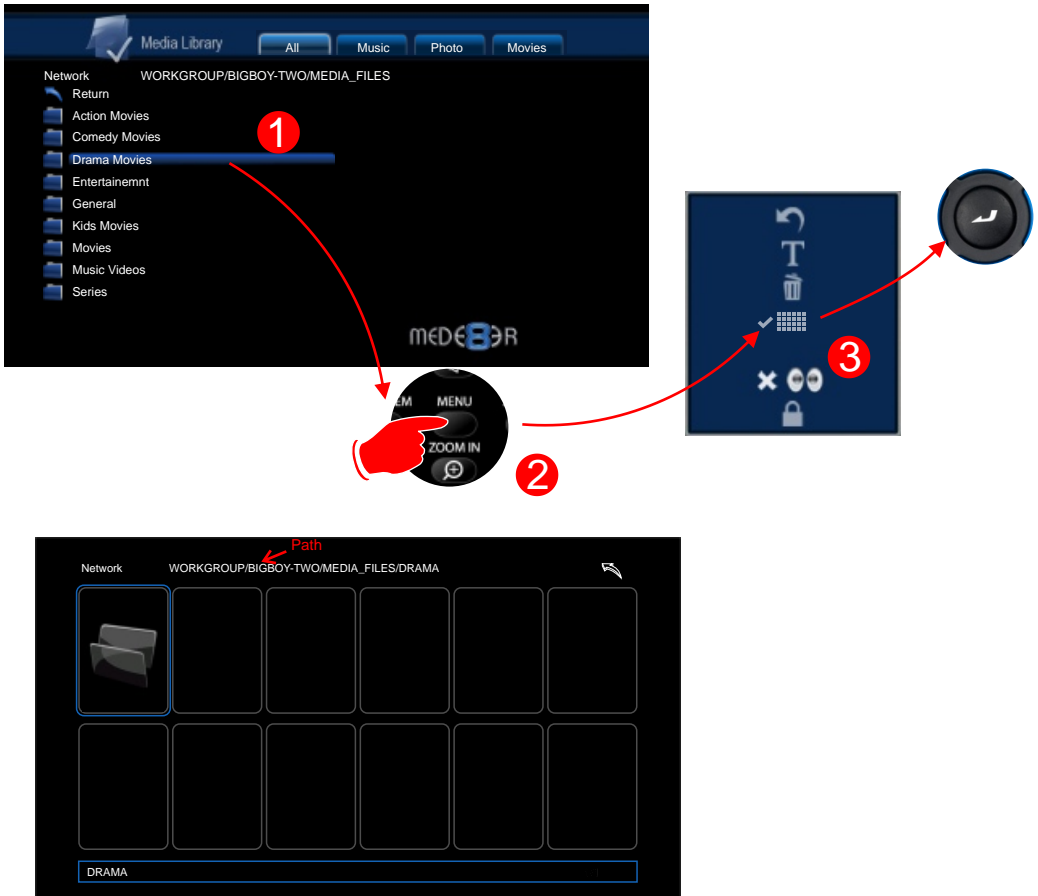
Media Library

All

Music

Photo

Movies

Network WORKGROUP/BIGBOY-TWO/MEDIA_FILES

Return

Action Movies

Comedy Movies

Drama Movies

Entertainemnt

General

Kids Movies

Movies

Music Videos

Series

1

MEDE8ER

EM

MENU

ZOOM IN

2

3

Path

Network WORKGROUP/BIGBOY-TWO/MEDIA_FILES/DRAMA

DRAMA